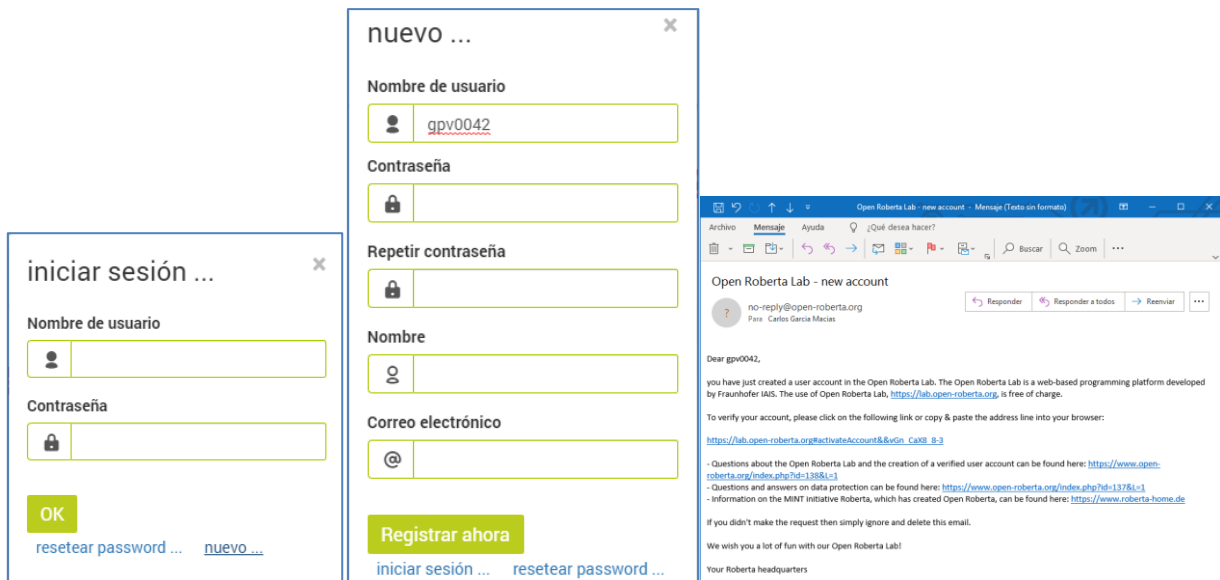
iniciar sesión ...

×

Nombre de usuario

Contraseña

OK

resetear password ... nuevo ...

nuevo ...

×

Nombre de usuario

gpv0042

Contraseña

Repetir contraseña

Nombre

Correo electrónico

Registrar ahora

iniciar sesión ... resetear password ...

Open Roberta Lab - new account - Mensaje (Texto sin formato)

Archivo Mensaje Ayuda ¿Qué desea hacer?

Buscar Zoom ...

Open Roberta Lab - new account

no-reply@open-roberta.org
Para Carlos Garcia Macias

Responder Responder a todos Reenviar ...

Dear gpv0042,

you have just created a user account in the Open Roberta Lab. The Open Roberta Lab is a web-based programming platform developed by Fraunhofer IAIS. The use of Open Roberta Lab, https://lab.open-roberta.org, is free of charge.

To verify your account, please click on the following link or copy & paste the address line into your browser:

https://lab.open-roberta.org#activateAccount&&vGn_CaX8_8-3

- Questions about the Open Roberta Lab and the creation of a verified user account can be found here: https://www.open-roberta.org/index.php?id=138&L=1
- Questions and answers on data protection can be found here: https://www.open-roberta.org/index.php?id=137&L=1
- Information on the MINT initiative Roberta, which has created Open Roberta, can be found here: https://www.roberta-home.de

If you didn't make the request then simply ignore and delete this email.

We wish you a lot of fun with our Open Roberta Lab!

Your Roberta headquarters